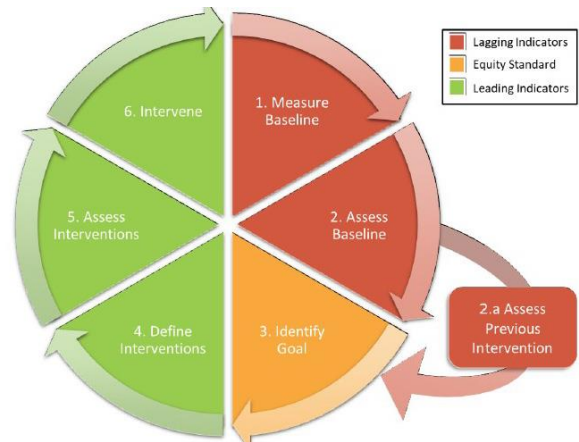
Lagging Indicators
Equity Standard
Leading Indicators

1. Measure Baseline

2. Assess Baseline

2.a Assess Previous Intervention

3. Identify Goal

4. Define Interventions

5. Assess Interventions

6. Intervene